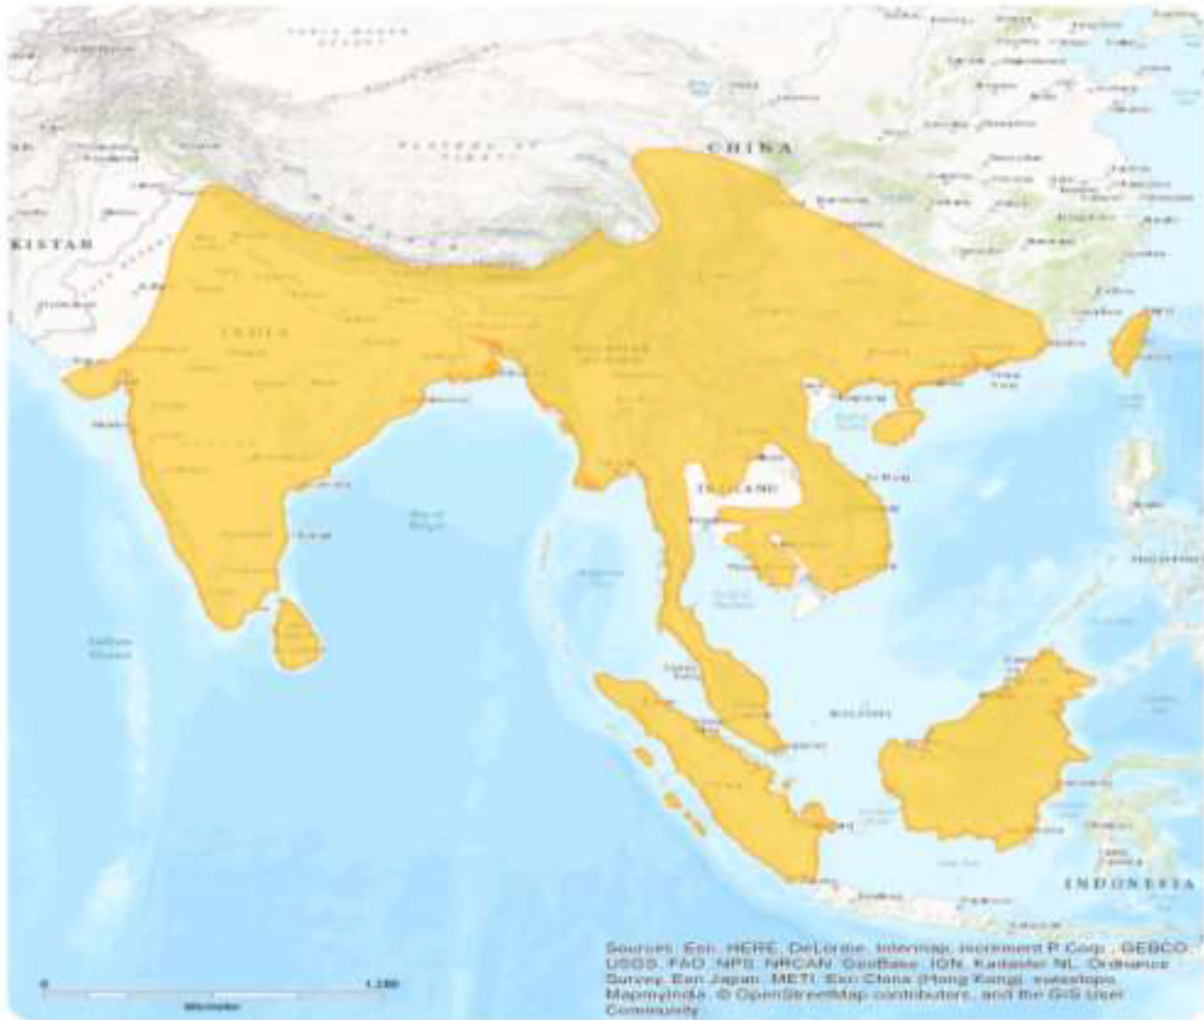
CHINA

KISTAN

INDIA

THAILAND

INDONESIA

Sources: Esri, HERE, DeLorme, Intermap, increment P Corp., GEBCO, USGS, FAO, NPS, NRCAN, GeoBase, IGN, Kadaster NL, Ordnance Survey, Esri Japan, METI, Esri China (Hong Kong), swisstopo, MapmyIndia, © OpenStreetMap contributors, and the GIS User Community

0

1,200

Kilometer